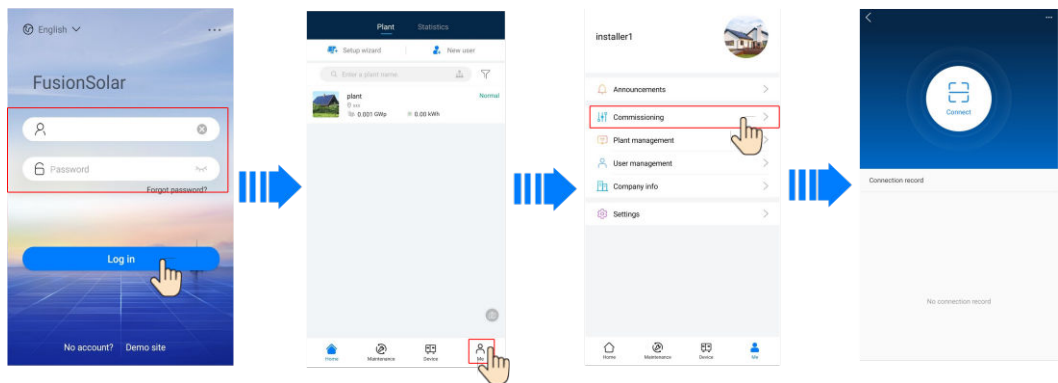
English

FusionSolar

Password

Forgot password?

Log in

No account? Demo site

Plant Statistics

Setup wizard New user

Enter a plant name

plant
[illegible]
0.001 GWp 0.00 kWh

Normal

Home Maintenance Device Me

installer1

Announcements

Commissioning

Plant management

User management

Company info

Settings

Home Maintenance Device Me

Connect

Connection record

No connection record